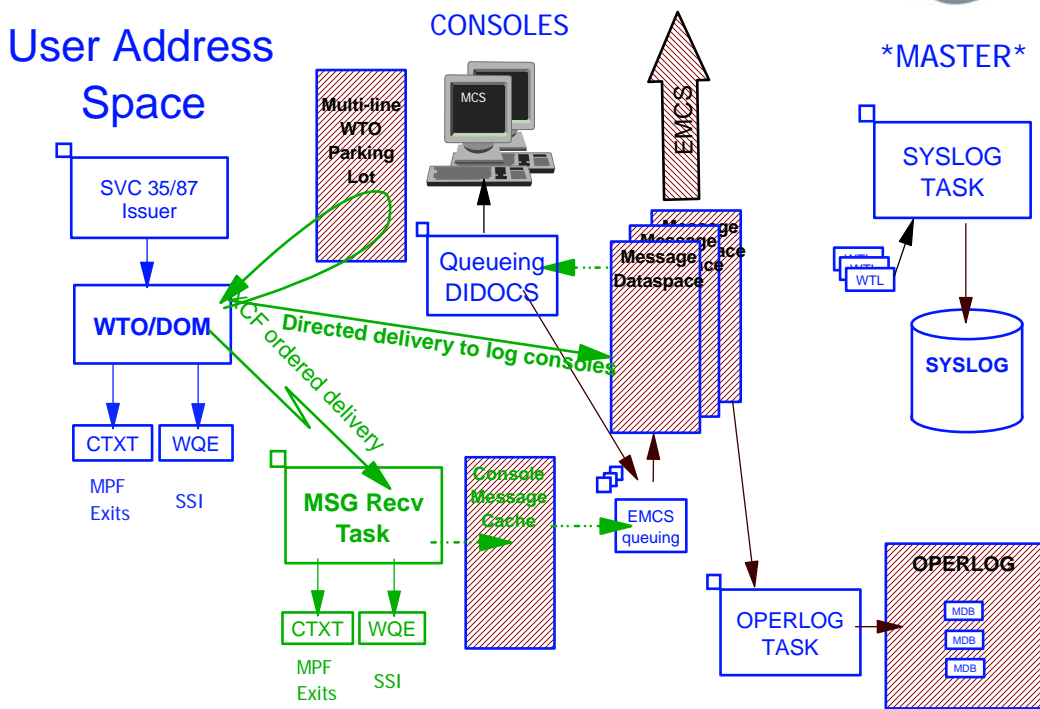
User Address Space

CONSOLES

*MASTER*

Multi-line WTO Parking Lot

MCS

EMCS

SYSLOG TASK

SVC 35/87 Issuer

Queueing DIDOCS

Message Dataspace

WTL

WTL

WTL

WTO/DOM

Directed delivery to log consoles

SYSLOG

XCF ordered delivery

CTXT

WQE

MPF Exits

SSI

MSG Recv Task

Console Message Cache

EMCS queuing

CTXT

WQE

MPF Exits

SSI

OPERLOG

OPERLOG TASK

MDB

MDB

MDB